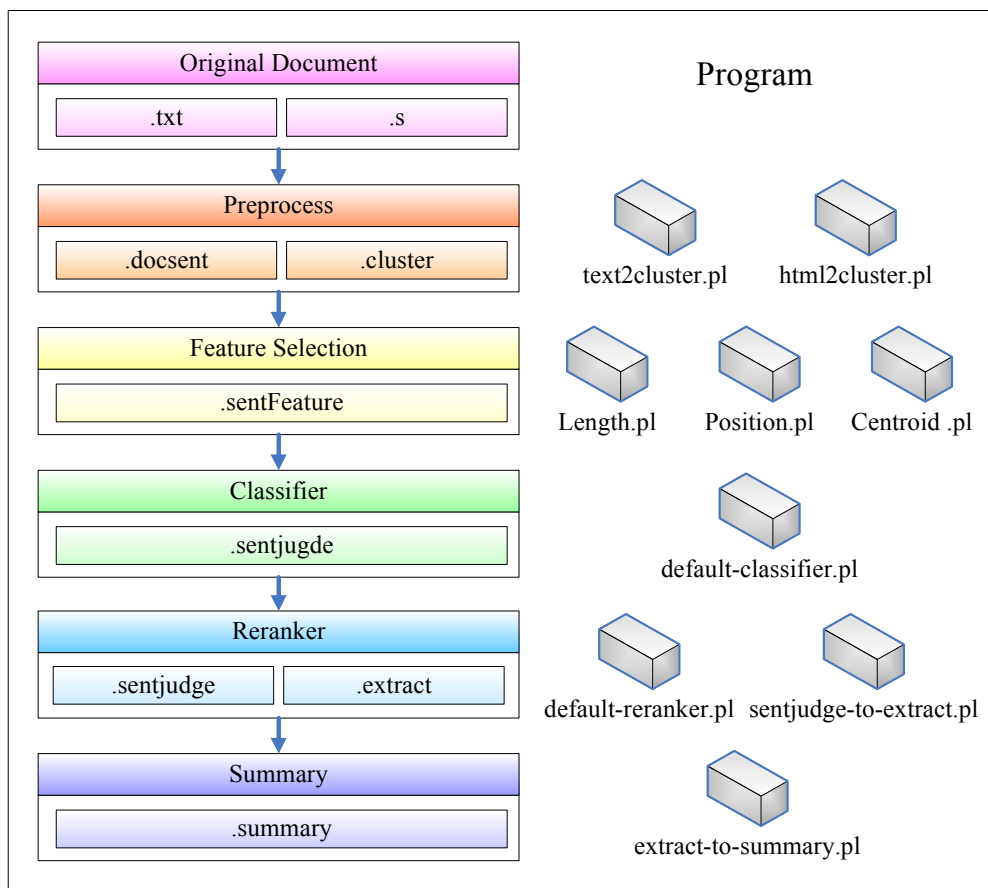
Original Document

.txt

.s

Preprocess

.docsent

.cluster

Feature Selection

.sentFeature

Classifier

.sentjugde

Reranker

.sentjudge

.extract

Summary

.summary

Program

text2cluster.pl

html2cluster.pl

Length.pl

Position.pl

Centroid .pl

default-classifier.pl

default-reranker.pl

sentjudge-to-extract.pl

extract-to-summary.pl